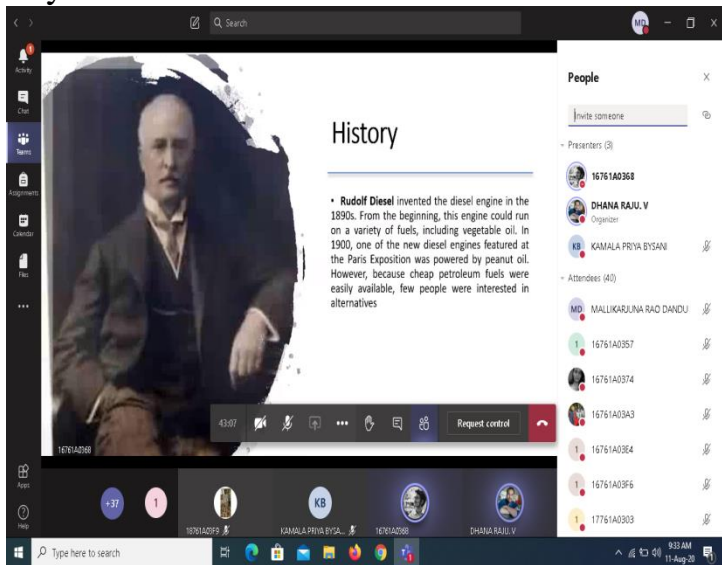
Search

Activity

Chat

Teams

Assignments

Calendar

Files

...

Apps

Help

History

• **Rudolf Diesel** invented the diesel engine in the 1890s. From the beginning, this engine could run on a variety of fuels, including vegetable oil. In 1900, one of the new diesel engines featured at the Paris Exposition was powered by peanut oil. However, because cheap petroleum fuels were easily available, few people were interested in alternatives

16761A0368

43:07

Request control

People

Invite someone

Presenters (3)

16761A0368

DHANA RAJU. V
Organizer

KB KAMALA PRIYA BYSANI

Attendees (40)

MD MALLIKARJUNA RAO DANDU

16761A0357

16761A0374

16761A03A3

16761A03E4

16761A03F6

17761A0303

+37

1

16761A03F9

KB

KAMALA PRIYA BYSA...

16761A0368

DHANA RAJU. V

MD

Type here to search

9:33 AM
11-Aug-20